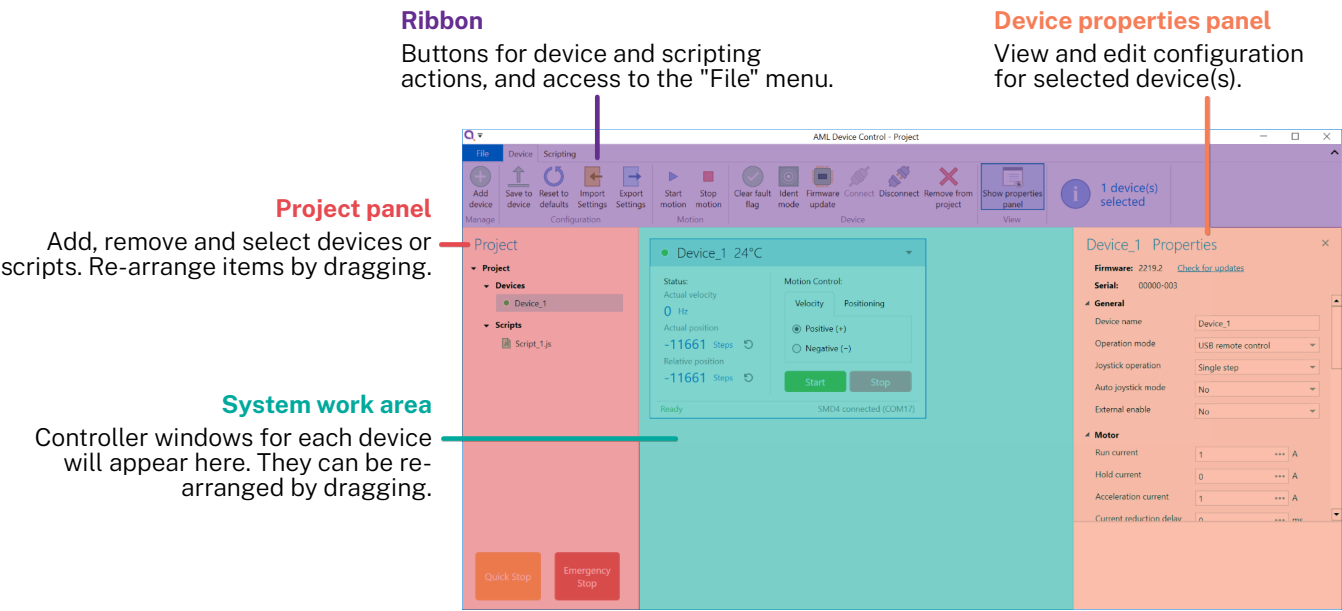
Ribbon
Buttons for device and scripting actions, and access to the "File" menu.

Device properties panel
View and edit configuration for selected device(s).

Project panel
Add, remove and select devices or scripts. Re-arrange items by dragging.

System work area
Controller windows for each device will appear here. They can be re-arranged by dragging.

AML Device Control - Project

File | Device | Scripting

Add device | Manage
Save to device | Reset to defaults | Import Settings | Export Settings | Configuration
Start motion | Stop motion | Motion
Clear fault flag | Ident mode | Firmware update | Connect | Disconnect | Remove from project | Device
Show properties panel | View
1 device(s) selected

Project
Project
Devices
Device_1
Scripts
Script_1.js

Quick Stop
Emergency Stop

Device_1 24°C
Status:
Actual velocity
0 Hz
Actual position
-11661 Steps
Relative position
-11661 Steps
Motion Control:
Velocity | Positioning
Positive (+)
Negative (−)
Start | Stop
Ready
SMD4 connected (COM17)

Device_1 Properties
Firmware: 2219.2 Check for updates
Serial: 00000-003
General
Device name | Device_1
Operation mode | USB remote control
Joystick operation | Single step
Auto joystick mode | No
External enable | No
Motor
Run current | 1 | A
Hold current | 0 | A
Acceleration current | 1 | A
Current reduction delay | 0 | ms